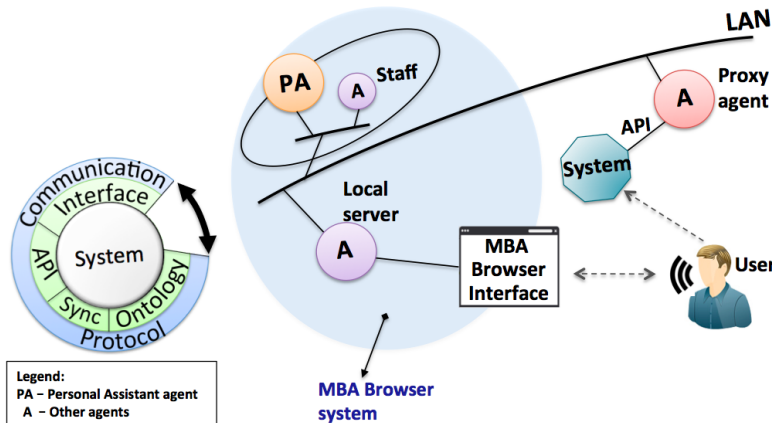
LAN

PA

A

Staff

Proxy agent

A

API

System

Local server

A

MBA Browser Interface

User

Communication

Interface

System

API

Sync

Ontology

Protocol

MBA Browser system

Legend:
PA – Personal Assistant agent
A – Other agents